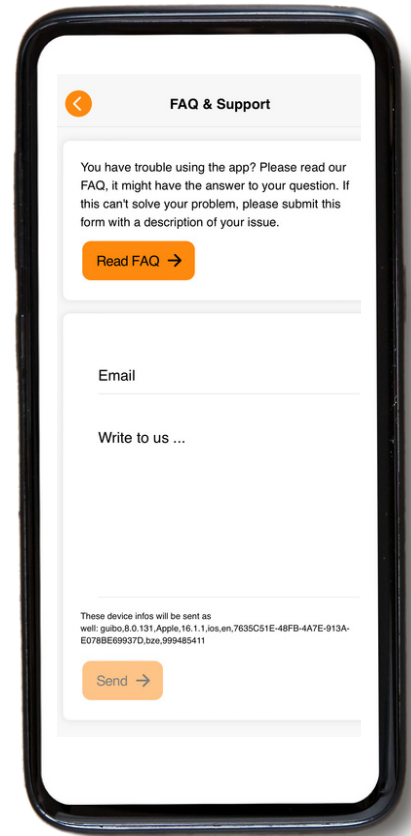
FAQ & Support

You have trouble using the app? Please read our FAQ, it might have the answer to your question. If this can't solve your problem, please submit this form with a description of your issue.

Read FAQ →

Email

Write to us ...

These device infos will be sent as well: guibo,8.0.131,Apple,16.1.1,ios,en,7635C51E-48FB-4A7E-913A-E078BE69937D,bze,999485411

Send →